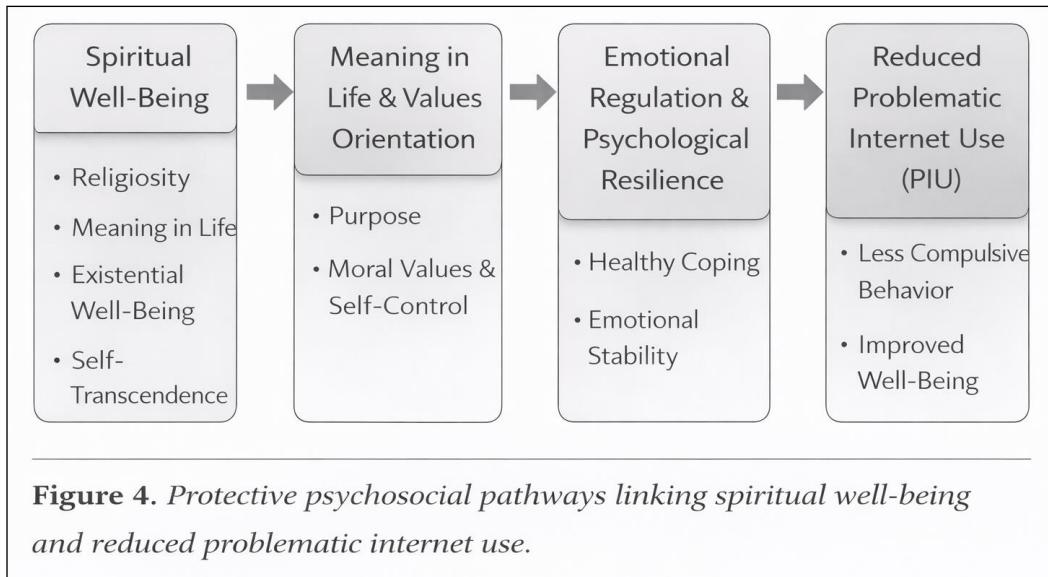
Spiritual Well-Being

• Religiosity
• Meaning in Life
• Existential Well-Being
• Self-Transcendence

Meaning in Life & Values Orientation

• Purpose
• Moral Values & Self-Control

Emotional Regulation & Psychological Resilience

• Healthy Coping
• Emotional Stability

Reduced Problematic Internet Use (PIU)

• Less Compulsive Behavior
• Improved Well-Being

**Figure 4.** *Protective psychosocial pathways linking spiritual well-being and reduced problematic internet use.*